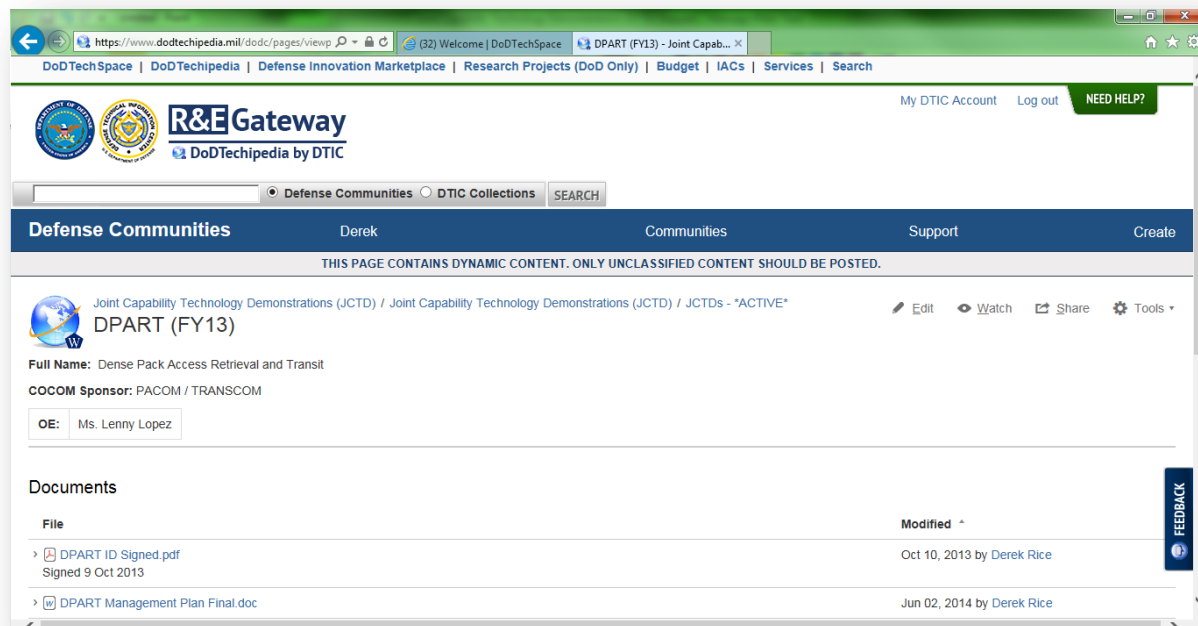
https://www.dodtechipedia.mil/dodc/pages/viewp
(32) Welcome | DoDTechSpace
DPART (FY13) - Joint Capab...

DoDTechSpace | DoDTechipedia | Defense Innovation Marketplace | Research Projects (DoD Only) | Budget | IACs | Services | Search

R&E Gateway
DoDTechipedia by DTIC

My DTIC Account Log out NEED HELP?

Defense Communities DTIC Collections SEARCH

Defense Communities Derek Communities Support Create

THIS PAGE CONTAINS DYNAMIC CONTENT. ONLY UNCLASSIFIED CONTENT SHOULD BE POSTED.

Joint Capability Technology Demonstrations (JCTD) / Joint Capability Technology Demonstrations (JCTD) / JCTDs - *ACTIVE*

DPART (FY13)

Edit Watch Share Tools

Full Name: Dense Pack Access Retrieval and Transit

COCOM Sponsor: PACOM / TRANSCOM

| OE: | Ms. Lenny Lopez |
|---|---|

Documents

| File | Modified |
|---|---|
| DPART ID Signed.pdf Signed 9 Oct 2013 | Oct 10, 2013 by Derek Rice |
| DPART Management Plan Final.doc | Jun 02, 2014 by Derek Rice |

FEEDBACK